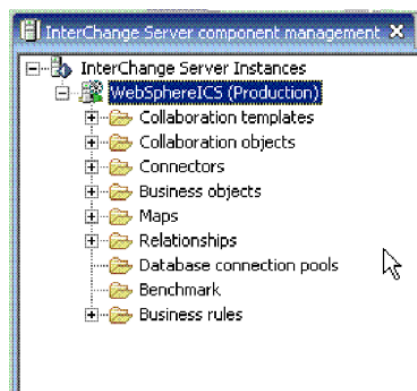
InterChange Server component management

InterChange Server Instances
WebSphereICS (Production)
Collaboration templates
Collaboration objects
Connectors
Business objects
Maps
Relationships
Database connection pools
Benchmark
Business rules